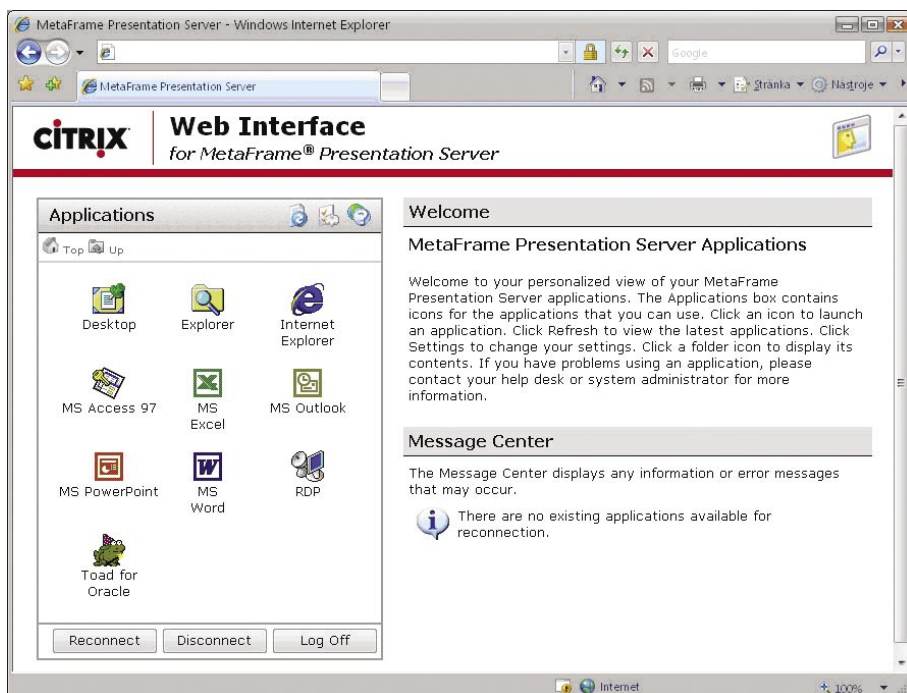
MetaFrame Presentation Server - Windows Internet Explorer

Google

MetaFrame Presentation Server

Stránka ▾ Nástroje ▾

CITRIX

Web Interface
for MetaFrame® Presentation Server

Applications

Top Up

Desktop

Explorer

Internet Explorer

MS Access 97

MS Excel

MS Outlook

MS PowerPoint

MS Word

RDP

Toad for Oracle

Reconnect

Disconnect

Log Off

Welcome

MetaFrame Presentation Server Applications

Welcome to your personalized view of your MetaFrame Presentation Server applications. The Applications box contains icons for the applications that you can use. Click an icon to launch an application. Click Refresh to view the latest applications. Click Settings to change your settings. Click a folder icon to display its contents. If you have problems using an application, please contact your help desk or system administrator for more information.

Message Center

The Message Center displays any information or error messages that may occur.

There are no existing applications available for reconnection.

Internet

100%